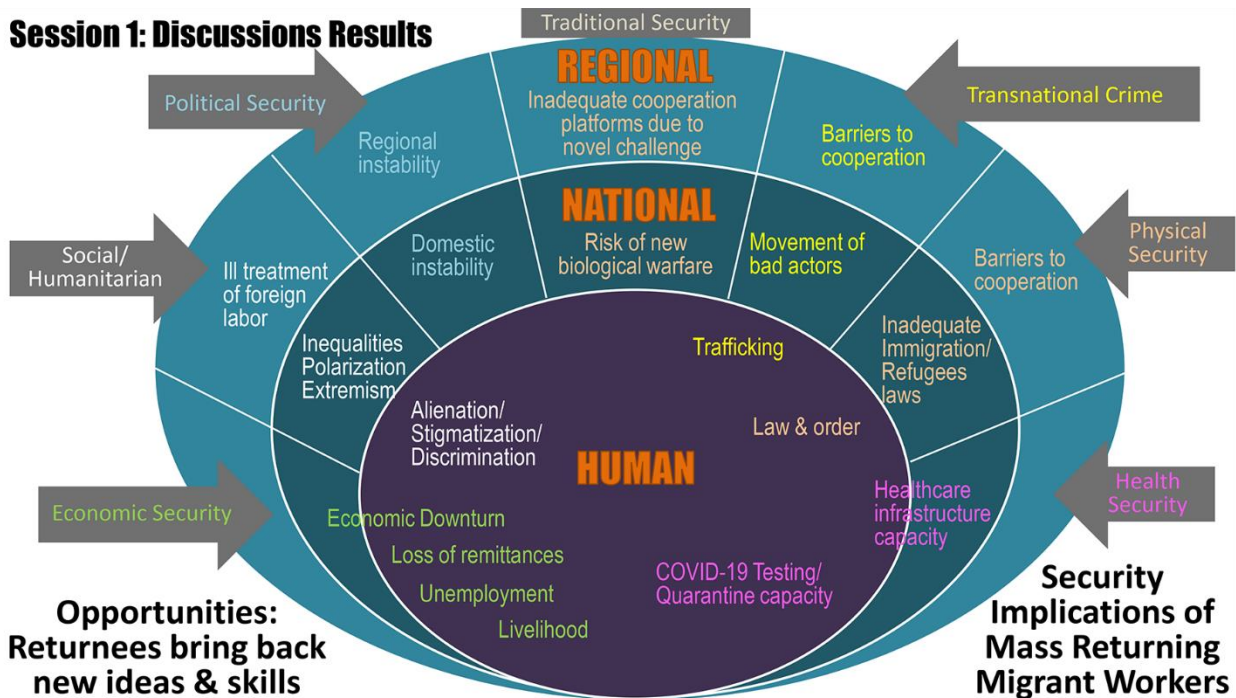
Session 1: Discussions Results

Traditional Security

REGIONAL

Inadequate cooperation platforms due to novel challenge

Political Security

Regional instability

Transnational Crime

Barriers to cooperation

NATIONAL

Risk of new biological warfare

Domestic instability

Movement of bad actors

Social/ Humanitarian

Ill treatment of foreign labor

Physical Security

Barriers to cooperation

Inequalities Polarization Extremism

Trafficking

Inadequate Immigration/ Refugees laws

Alienation/ Stigmatization/ Discrimination

Law & order

HUMAN

Economic Security

Economic Downturn

Healthcare infrastructure capacity

Health Security

Loss of remittances

Unemployment

Livelihood

COVID-19 Testing/ Quarantine capacity

Opportunities: Returnees bring back new ideas & skills

Security Implications of Mass Returning Migrant Workers